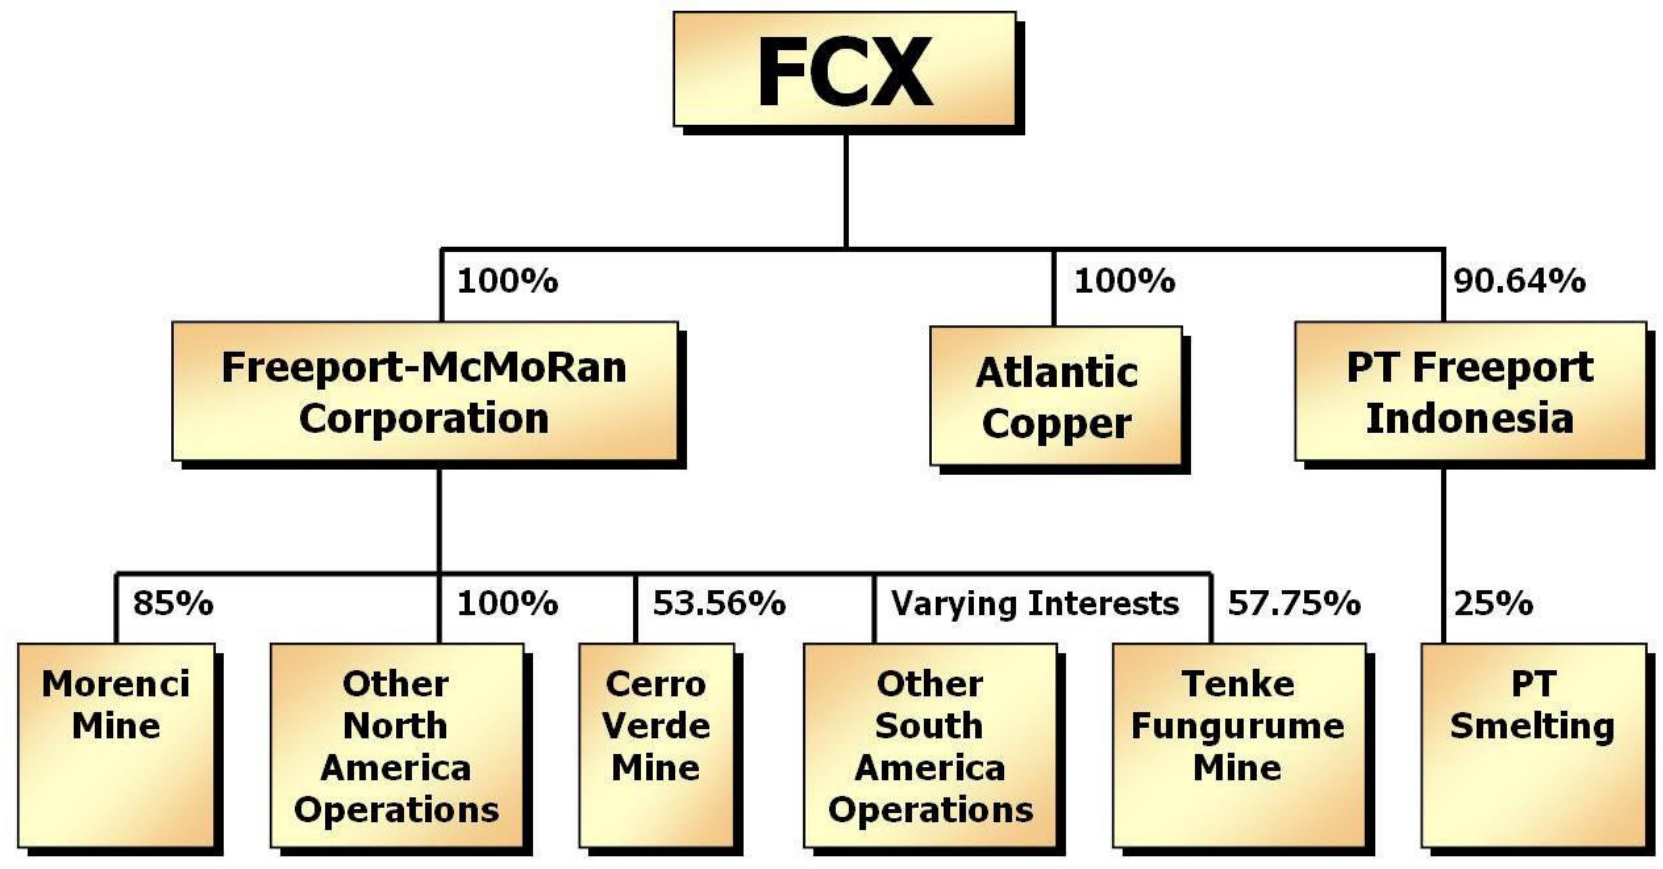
FCX

100%

Freeport-McMoRan Corporation

100%

Atlantic Copper

90.64%

PT Freeport Indonesia

85%

Morenci Mine

100%

Other North America Operations

53.56%

Cerro Verde Mine

Varying Interests

Other South America Operations

57.75%

Tenke Fungurume Mine

25%

PT Smelting